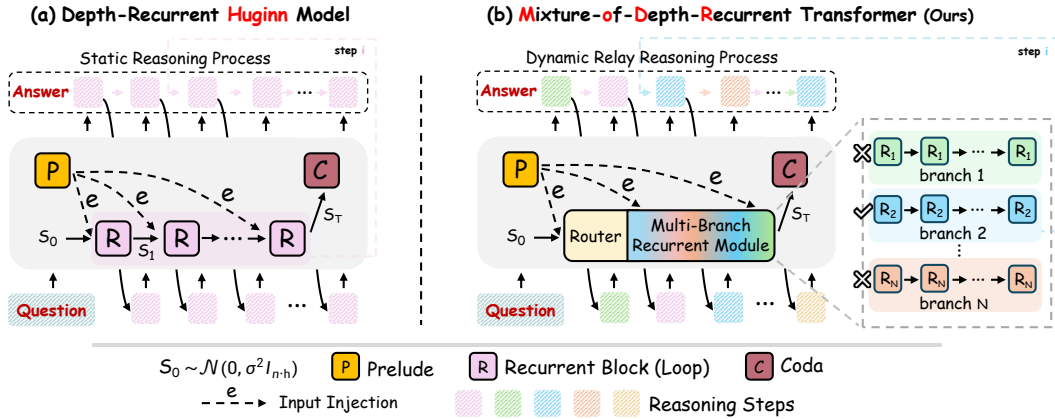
(a) Depth-Recurrent Huginn Model

Static Reasoning Process

step i

Answer

···

P

C

e

e

e

$S_T$

$S_0$

R

R

···

R

$S_1$

Question

···

(b) Mixture-of-Depth-Recurrent Transformer (Ours)

Dynamic Relay Reasoning Process

step i

Answer

···

P

C

e

e

e

$S_T$

$S_0$

Router

Multi-Branch Recurrent Module

Question

···

$R_1$ $R_1$ ··· $R_1$

branch 1

$R_2$ $R_2$ ··· $R_2$

branch 2

⋮

$R_N$ $R_N$ ··· $R_N$

branch N

$S_0 \sim \mathcal{N}(0, \sigma^2 I_{n \cdot h})$

P Prelude

R Recurrent Block (Loop)

C Coda

e Input Injection

Reasoning Steps